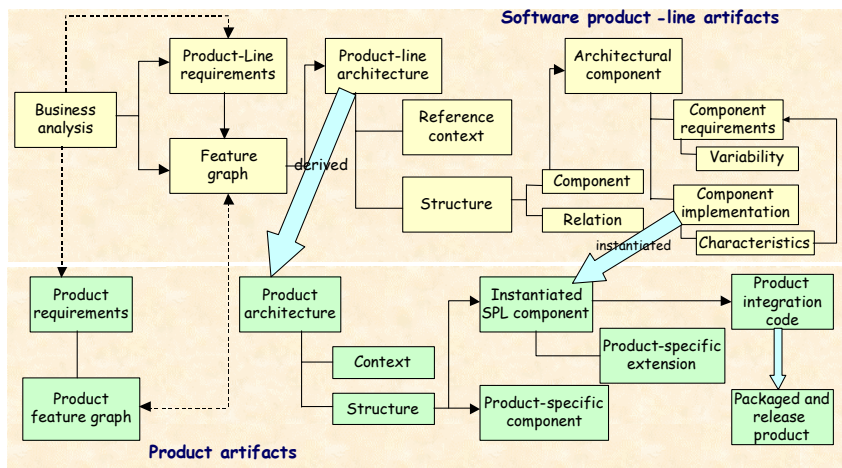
Software product -line artifacts

Business analysis

Product-Line requirements

Product-line architecture

Architectural component

Reference context

Component requirements

Variability

Feature graph

derived

Structure

Component

Relation

Component implementation

instantiated

Characteristics

Product requirements

Product architecture

Instantiated SPL component

Product integration code

Product-specific extension

Context

Product feature graph

Structure

Product-specific component

Packaged and release product

Product artifacts